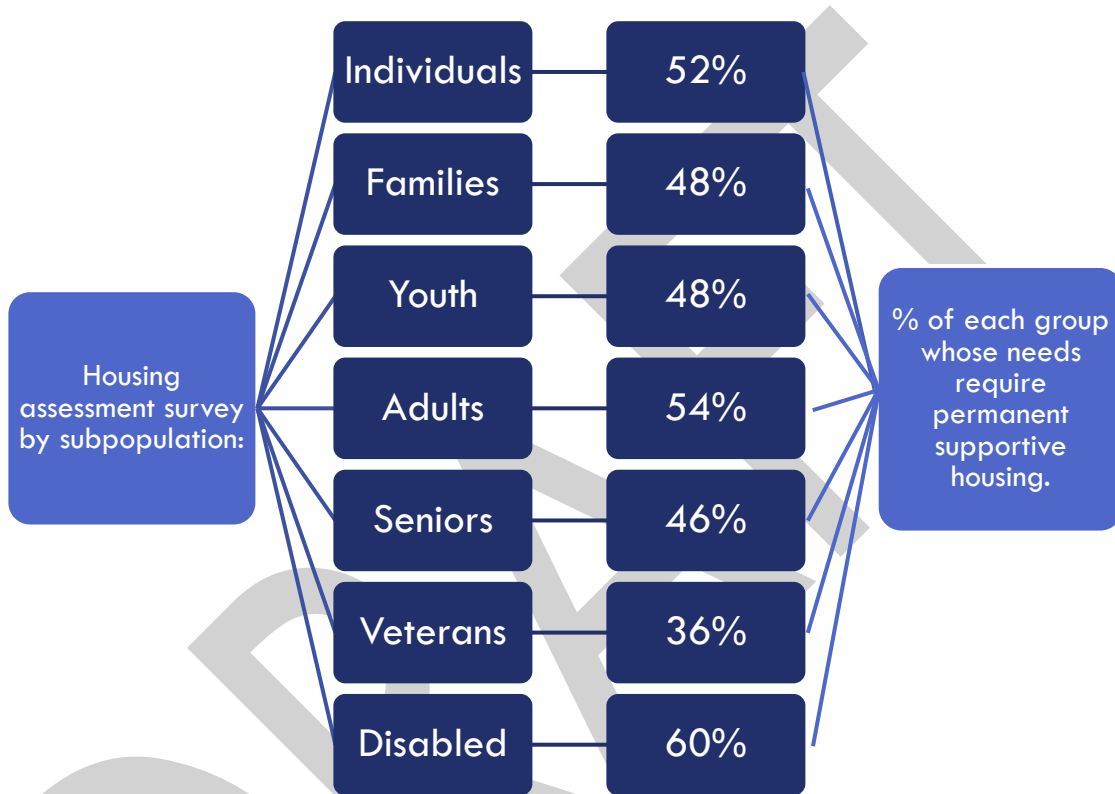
Housing assessment survey by subpopulation:

Individuals
Families
Youth
Adults
Seniors
Veterans
Disabled

52%
48%
48%
54%
46%
36%
60%

% of each group whose needs require permanent supportive housing.